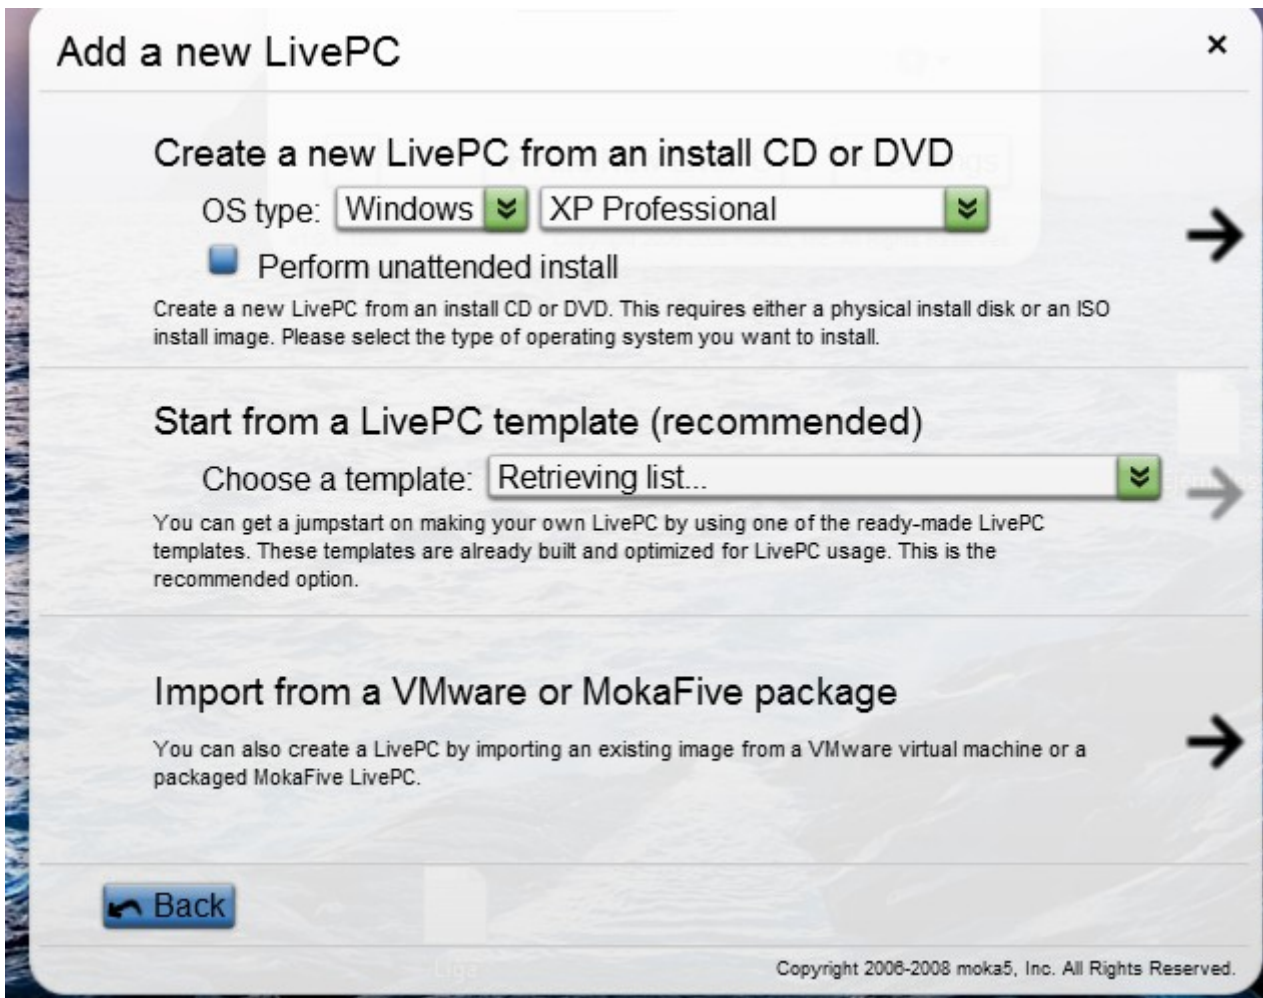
Add a new LivePC

×

Create a new LivePC from an install CD or DVD

OS type: Windows XP Professional

Perform unattended install

Create a new LivePC from an install CD or DVD. This requires either a physical install disk or an ISO install image. Please select the type of operating system you want to install.

Start from a LivePC template (recommended)

Choose a template: Retrieving list...

You can get a jumpstart on making your own LivePC by using one of the ready-made LivePC templates. These templates are already built and optimized for LivePC usage. This is the recommended option.

Import from a VMware or MokaFive package

You can also create a LivePC by importing an existing image from a VMware virtual machine or a packaged MokaFive LivePC.

Back

Copyright 2006-2008 moka5, Inc. All Rights Reserved.